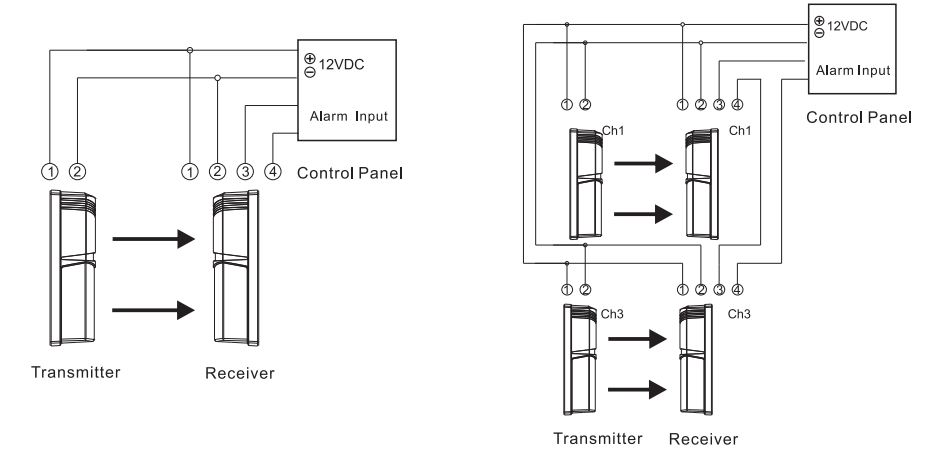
$\oplus$ 12VDC
$\ominus$

Alarm Input

① ② ① ② ③ ④

Control Panel

Transmitter

Receiver

$\oplus$ 12VDC
$\ominus$

Alarm Input

Control Panel

① ② ① ② ③ ④

Ch1

Ch1

① ② ① ② ③ ④

Ch3

Ch3

Transmitter

Receiver